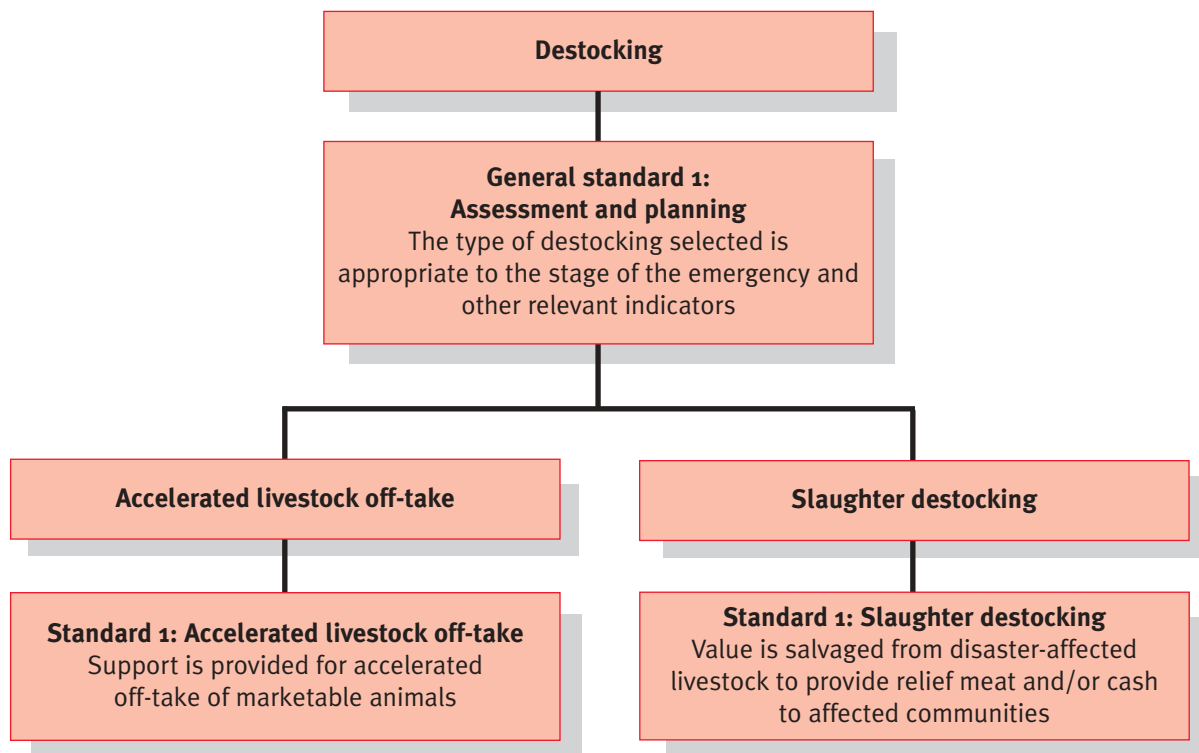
Destocking

General standard 1:
Assessment and planning
The type of destocking selected is appropriate to the stage of the emergency and other relevant indicators

Accelerated livestock off-take

Standard 1: Accelerated livestock off-take
Support is provided for accelerated off-take of marketable animals

Slaughter destocking

Standard 1: Slaughter destocking
Value is salvaged from disaster-affected livestock to provide relief meat and/or cash to affected communities